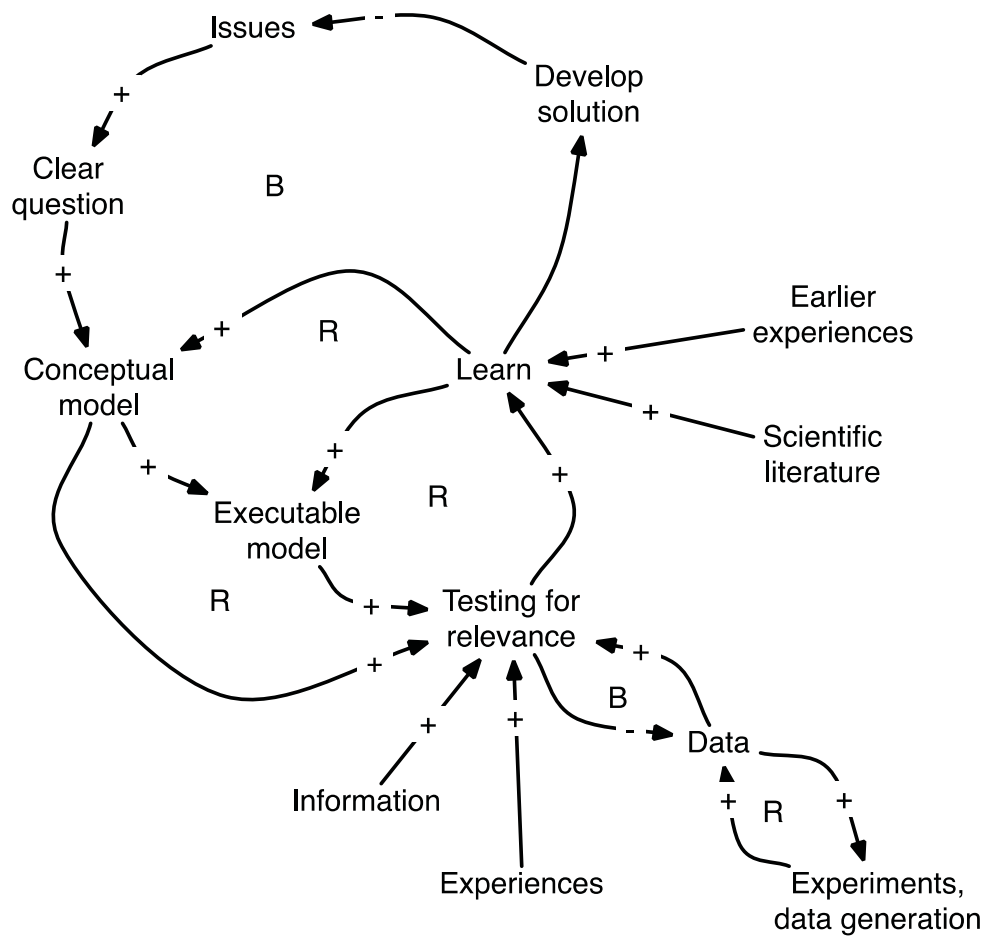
Issues

Develop solution

+

Clear question

B

+

Earlier experiences

+

R

Conceptual model

+

Learn

+

+

Scientific literature

+

+

+

Executable model

R

R

+

Testing for relevance

+

+

+

+

B

-

Data

Information

+

R

+

Experiences

Experiments, data generation